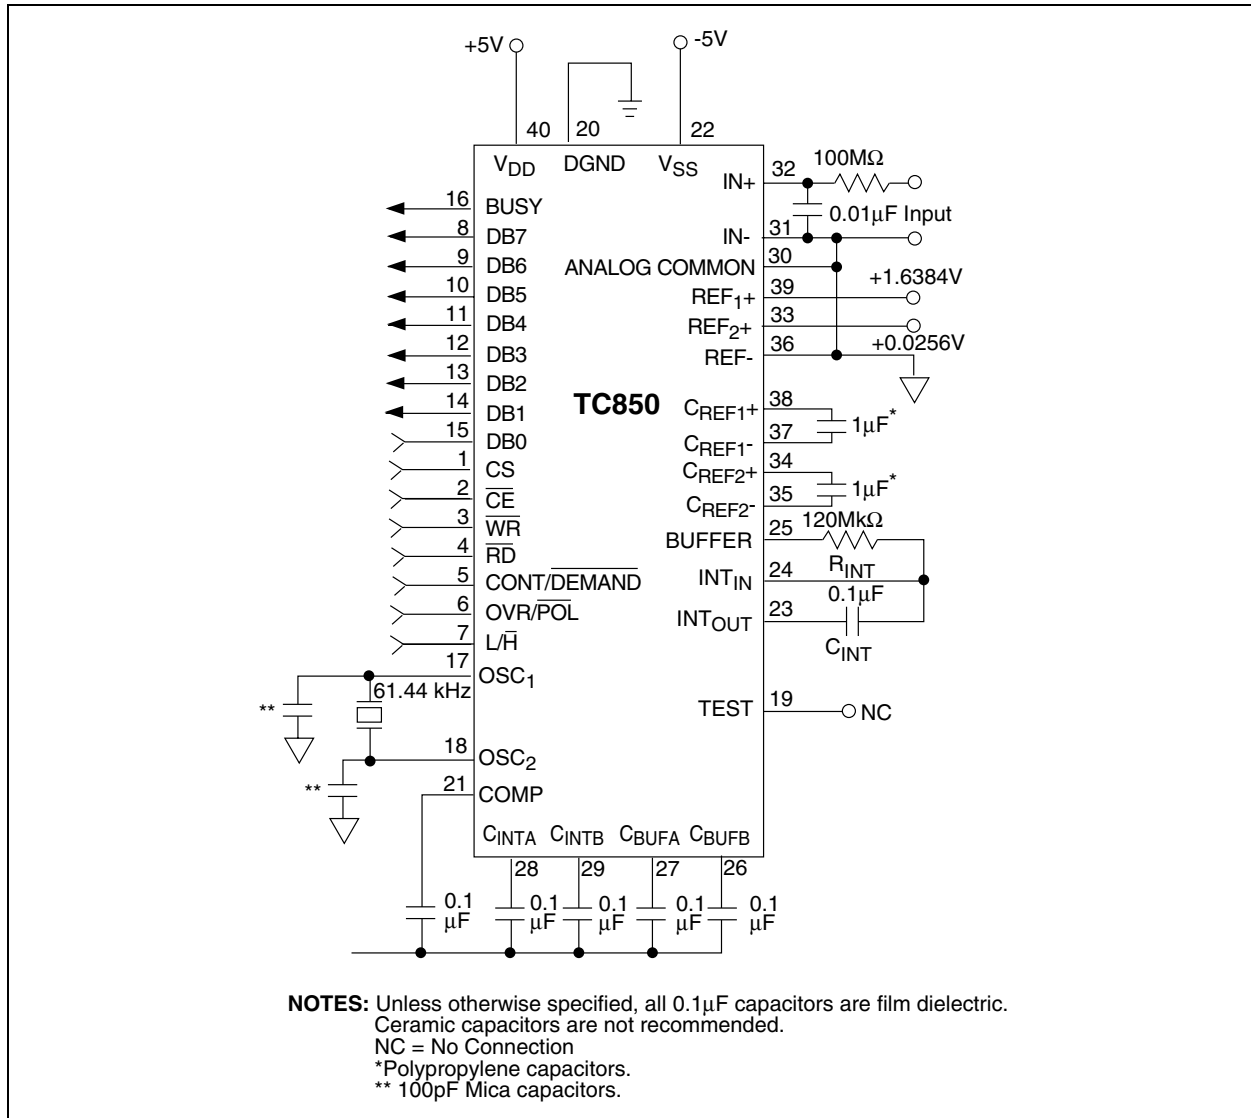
+5V
-5V
40
20
22
$V_{DD}$
DGND
$V_{SS}$
IN+
32
100MΩ
0.01μF Input
IN-
31
ANALOG COMMON
30
+1.6384V
$REF_1$+
39
$REF_2$+
33
+0.0256V
REF-
36
16 BUSY
8 DB7
9 DB6
10 DB5
11 DB4
12 DB3
13 DB2
14 DB1
15 DB0
1 CS
2 $\overline{CE}$
3 $\overline{WR}$
4 $\overline{RD}$
5 CONT/$\overline{DEMAND}$
6 OVR/$\overline{POL}$
7 L/$\overline{H}$
TC850
$C_{REF1}$+
38
$C_{REF1}$-
37
1μF*
$C_{REF2}$+
34
$C_{REF2}$-
35
1μF*
BUFFER
25
120MkΩ
$INT_{IN}$
24
$R_{INT}$
0.1μF
$INT_{OUT}$
23
$C_{INT}$
17 $OSC_1$
61.44 kHz
**
TEST
19
NC
18 $OSC_2$
**
21 COMP
$C_{INTA}$ $C_{INTB}$ $C_{BUFA}$ $C_{BUFB}$
28 29 27 26
0.1 μF
0.1 μF
0.1 μF
0.1 μF
0.1 μF

NOTES: Unless otherwise specified, all 0.1μF capacitors are film dielectric. Ceramic capacitors are not recommended.
NC = No Connection
*Polypropylene capacitors.
** 100pF Mica capacitors.